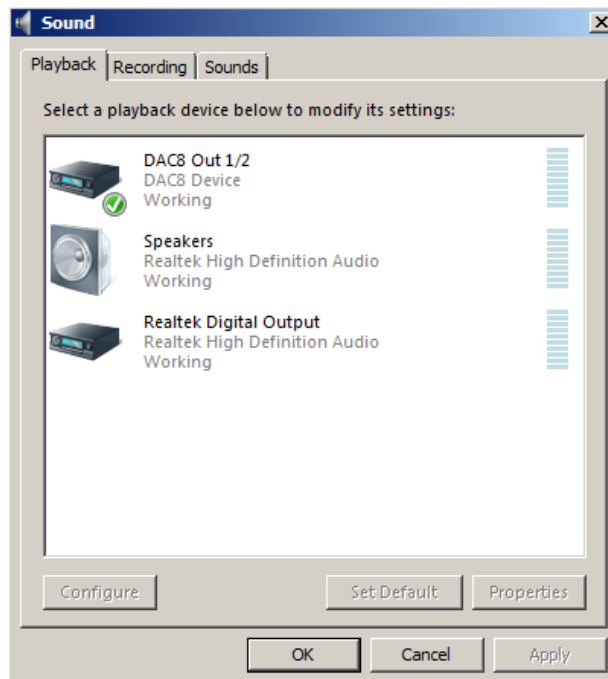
Sound

Playback | Recording | Sounds

Select a playback device below to modify its settings:

DAC8 Out 1/2
DAC8 Device
Working

Speakers
Realtek High Definition Audio
Working

Realtek Digital Output
Realtek High Definition Audio
Working

Configure

Set Default

Properties

OK

Cancel

Apply